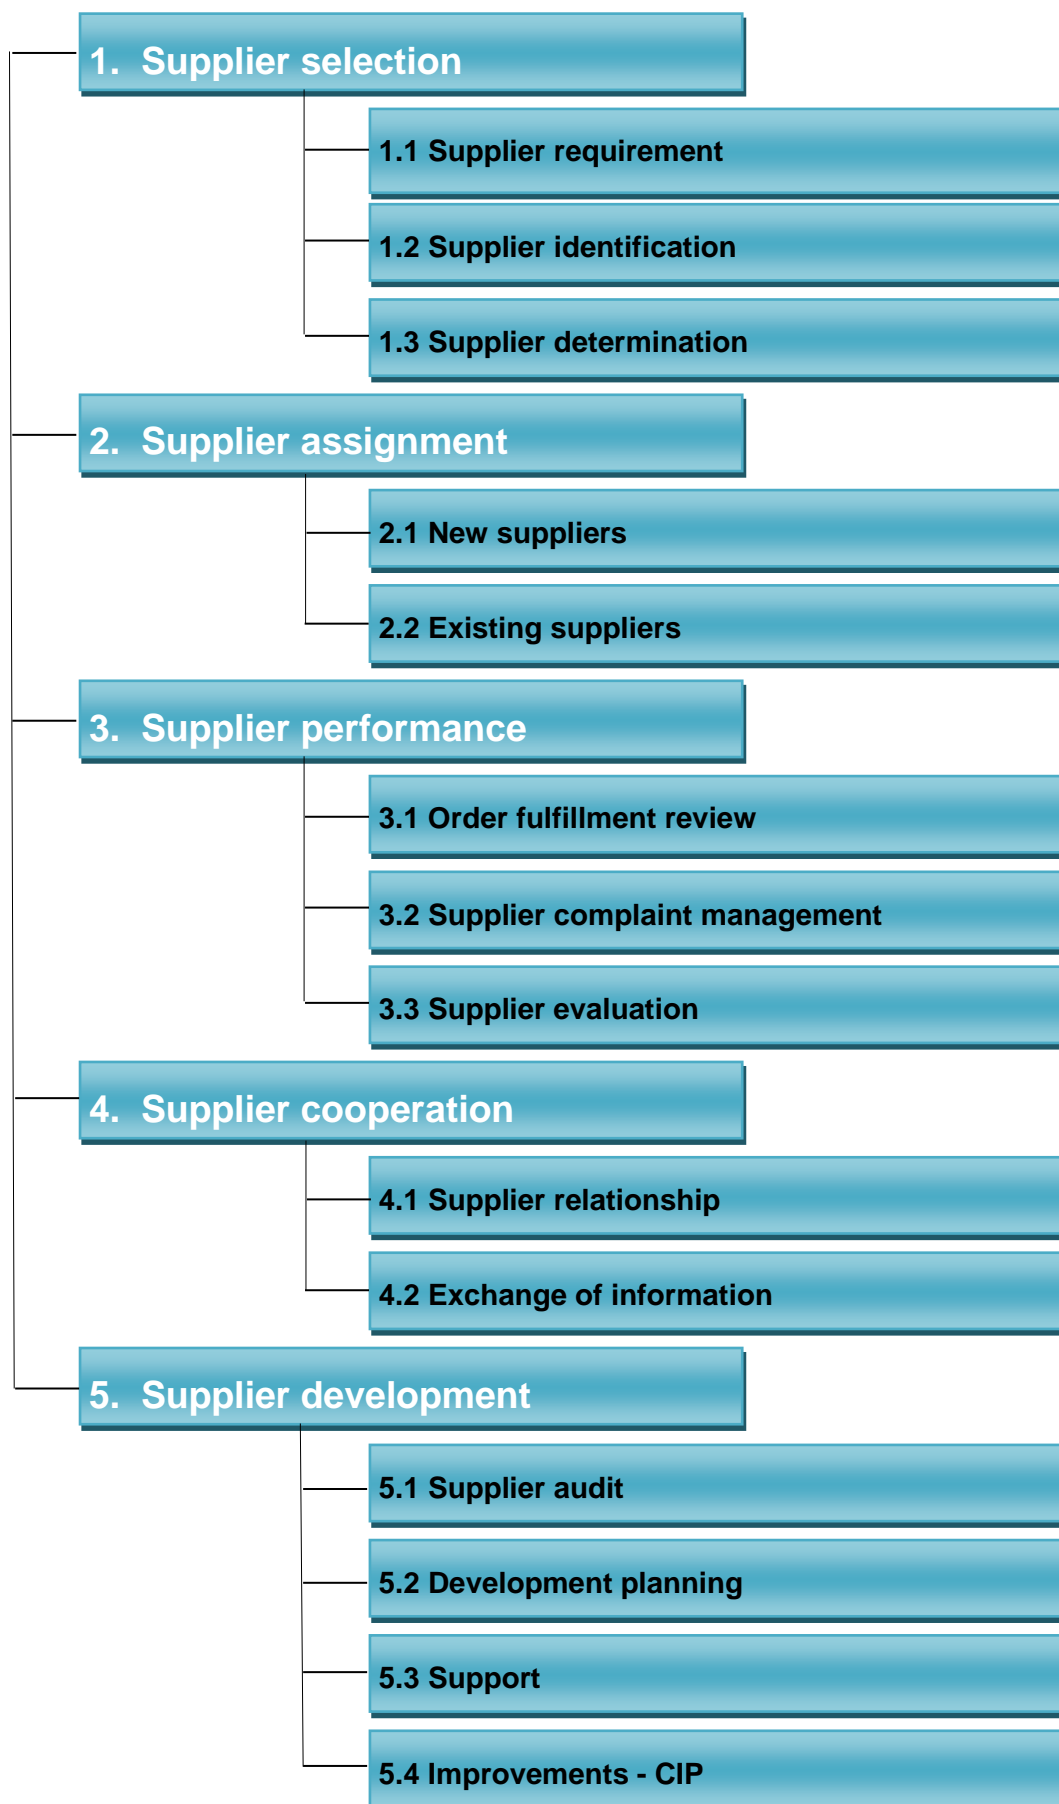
1. Supplier selection

1.1 Supplier requirement

1.2 Supplier identification

1.3 Supplier determination

2. Supplier assignment

2.1 New suppliers

2.2 Existing suppliers

3. Supplier performance

3.1 Order fulfillment review

3.2 Supplier complaint management

3.3 Supplier evaluation

4. Supplier cooperation

4.1 Supplier relationship

4.2 Exchange of information

5. Supplier development

5.1 Supplier audit

5.2 Development planning

5.3 Support

5.4 Improvements - CIP